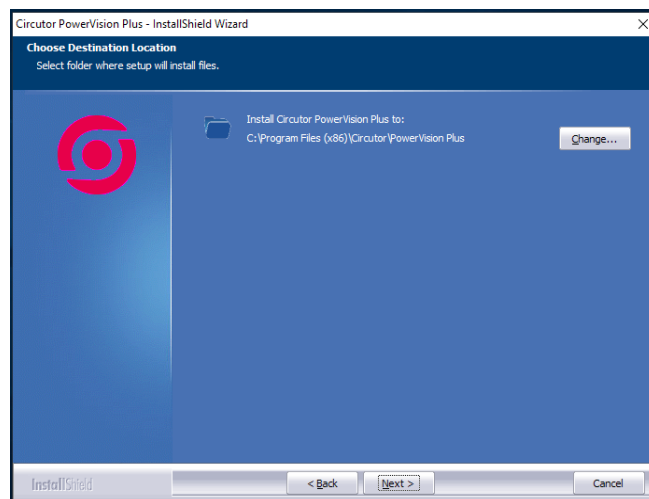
Circutor PowerVision Plus - InstallShield Wizard

×

Choose Destination Location

Select folder where setup will install files.

Install Circutor PowerVision Plus to:
C:\Program Files (x86)\Circutor\PowerVision Plus

Change...

InstallShield

< Back

Next >

Cancel